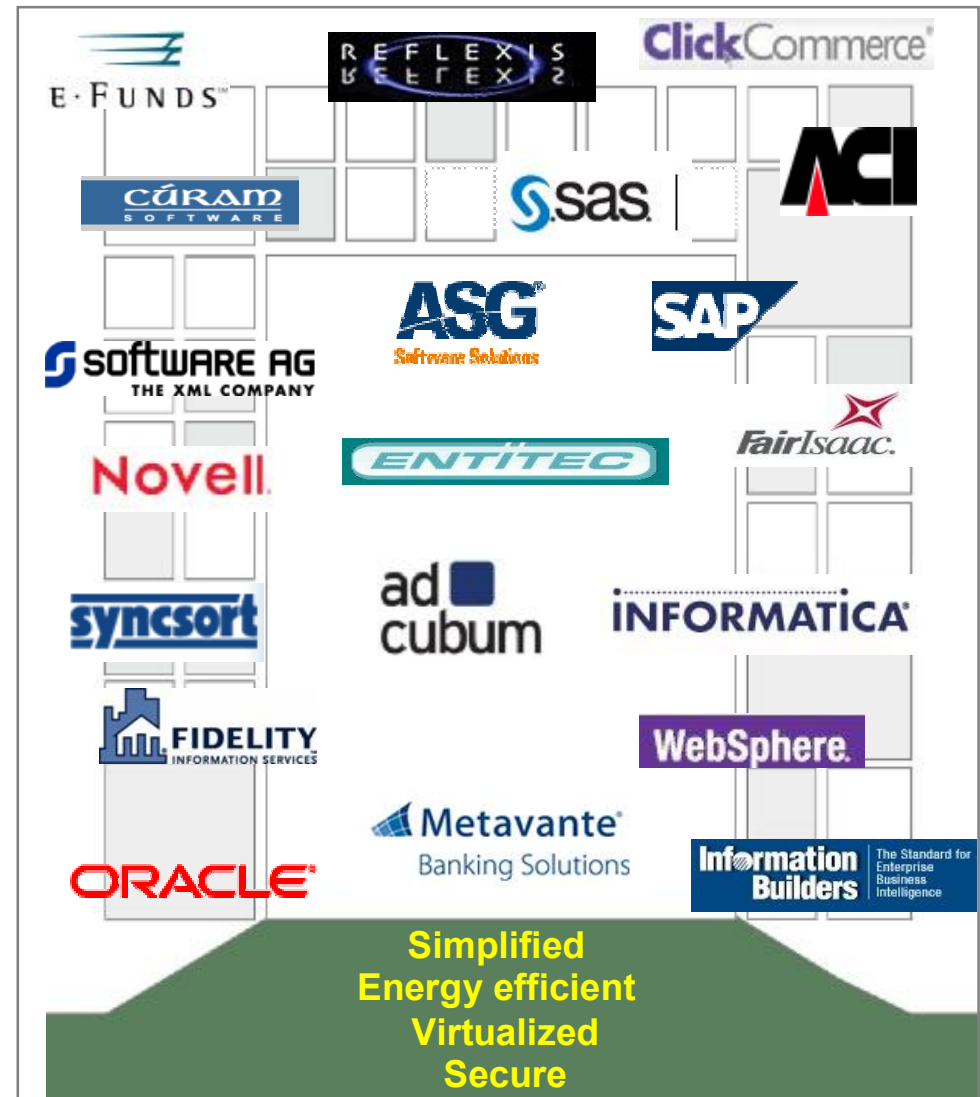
E·FUNDS™

REFLEXIS

ClickCommerce®

CÚRAM SOFTWARE

SAS

ACI

ASG® Software Solutions

SAP

SOFTWARE AG THE XML COMPANY

FairIsaac.

Novell.

ENTITEC

syncsort

ad cubum

INFORMATICA®

FIDELITY INFORMATION SERVICES

WebSphere.

Metavante® Banking Solutions

ORACLE®

Information Builders The Standard for Enterprise Business Intelligence

Simplified
Energy efficient
Virtualized
Secure